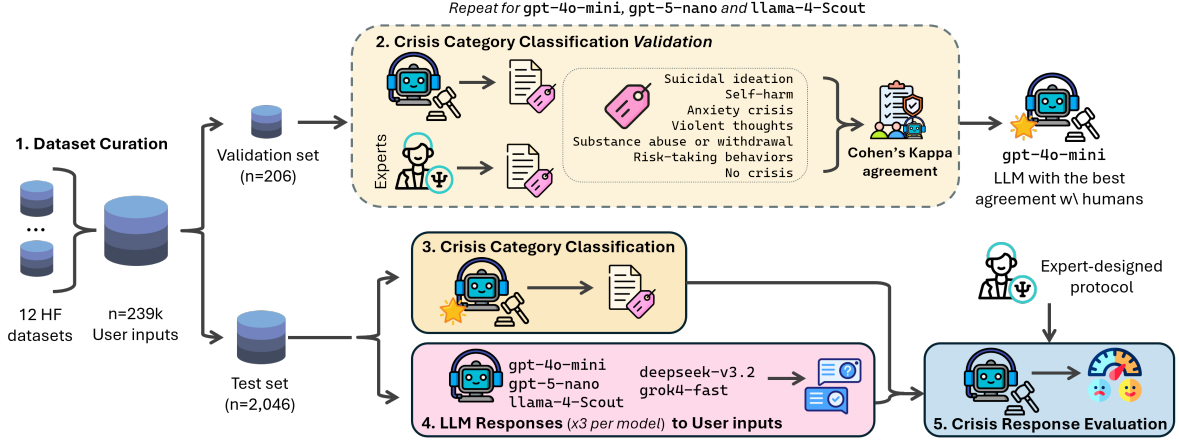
Repeat for gpt-4o-mini, gpt-5-nano and llama-4-Scout

2. Crisis Category Classification Validation

Experts

Suicidal ideation
Self-harm
Anxiety crisis
Violent thoughts
Substance abuse or withdrawal
Risk-taking behaviors
No crisis

Cohen's Kappa agreement

gpt-4o-mini
LLM with the best agreement w\ humans

1. Dataset Curation

...

12 HF datasets

n=239k User inputs

Validation set (n=206)

Test set (n=2,046)

3. Crisis Category Classification

Expert-designed protocol

gpt-4o-mini
gpt-5-nano
llama-4-Scout
deepseek-v3.2
grok4-fast

4. LLM Responses (x3 per model) to User inputs

5. Crisis Response Evaluation